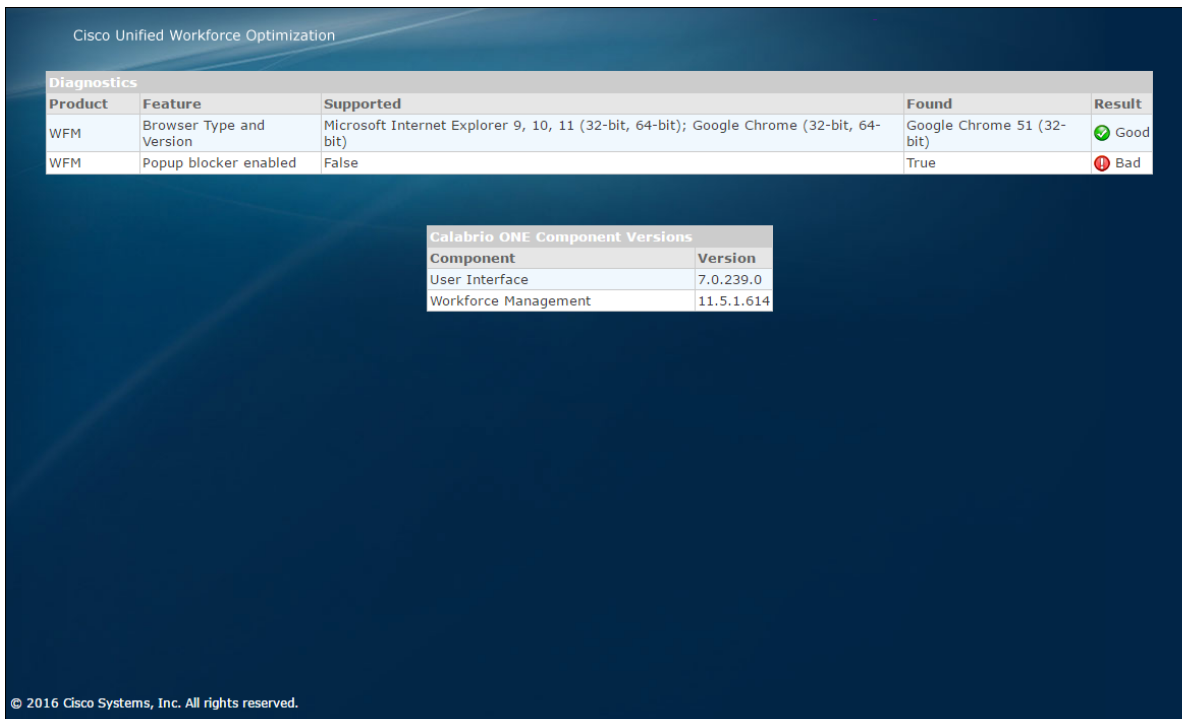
Cisco Unified Workforce Optimization

Diagnostics

| Product | Feature | Supported | Found | Result |
|---|---|---|---|---|
| WFM | Browser Type and Version | Microsoft Internet Explorer 9, 10, 11 (32-bit, 64-bit); Google Chrome (32-bit, 64-bit) | Google Chrome 51 (32-bit) | Good |
| WFM | Popup blocker enabled | False | True | Bad |

Calabrio ONE Component Versions

| Component | Version |
|---|---|
| User Interface | 7.0.239.0 |
| Workforce Management | 11.5.1.614 |

© 2016 Cisco Systems, Inc. All rights reserved.